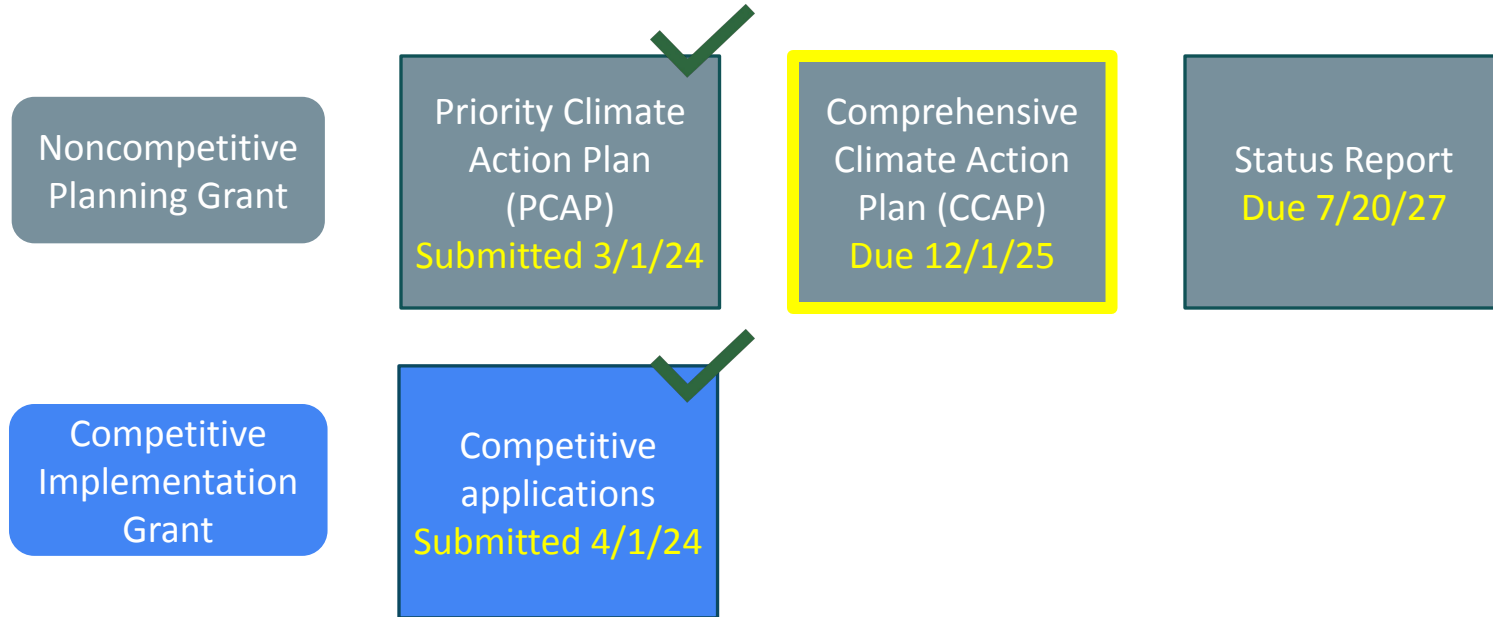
Noncompetitive Planning Grant

Priority Climate Action Plan (PCAP)
Submitted 3/1/24

Comprehensive Climate Action Plan (CCAP)
Due 12/1/25

Status Report
Due 7/20/27

Competitive Implementation Grant

Competitive applications
Submitted 4/1/24